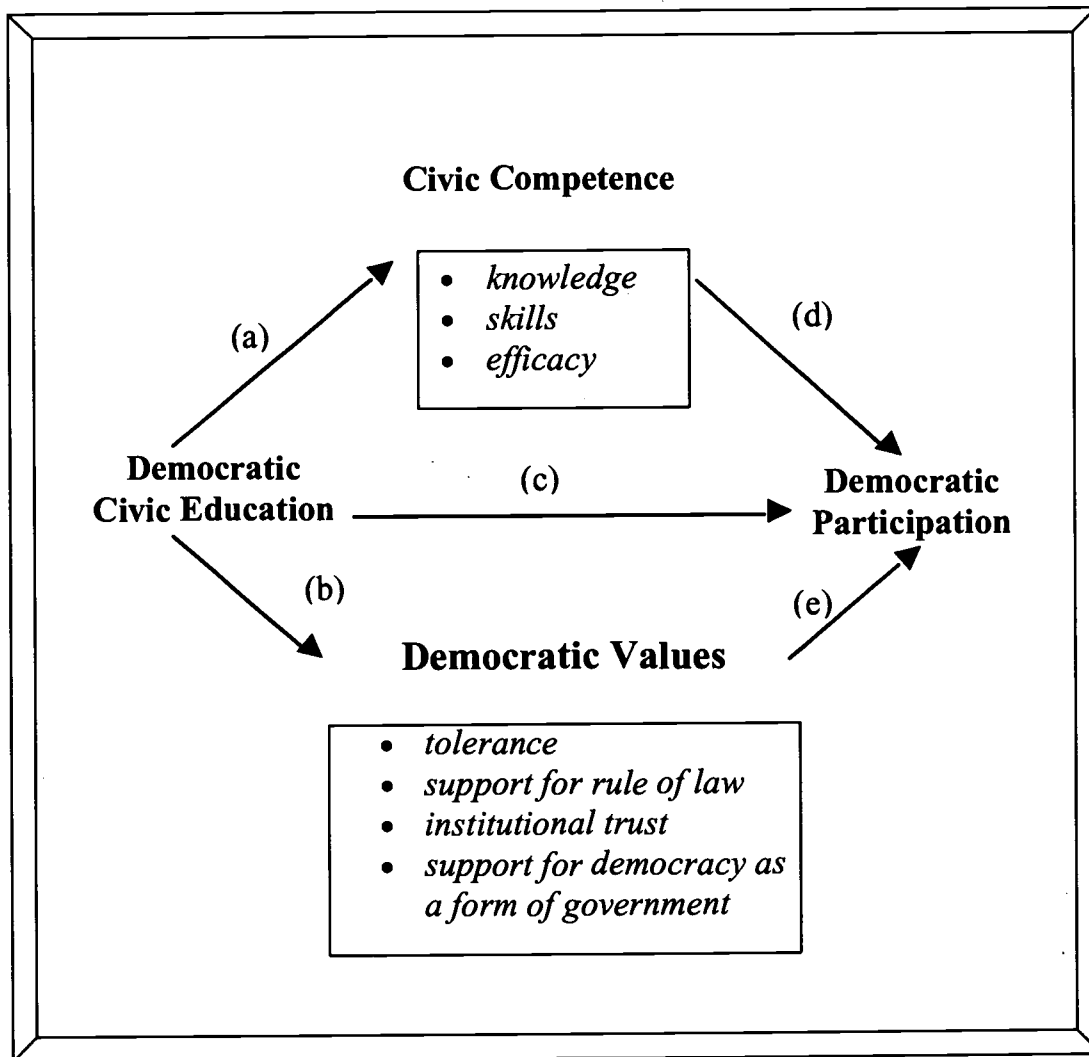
Civic Competence

- knowledge
- skills
- efficacy

(a)

(d)

Democratic Civic Education

(c)

Democratic Participation

(b)

(e)

Democratic Values

- tolerance
- support for rule of law
- institutional trust
- support for democracy as a form of government